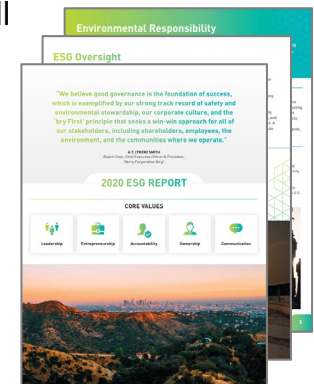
Environmental Responsibility

ESG Oversight

"We believe good governance is the foundation of success, which is exemplified by our strong track record of safety and environmental stewardship, our corporate culture, and the 'Ivry First' principle that seeks a win-win approach for all of our stakeholders, including shareholders, employees, the environment, and the communities where we operate."

A.T. (TREM) SMITH
Board Chair, Chief Executive Officer & President, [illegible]

2020 ESG REPORT

CORE VALUES

Leadership

Entrepreneurship

Accountability

Ownership

Communication

3